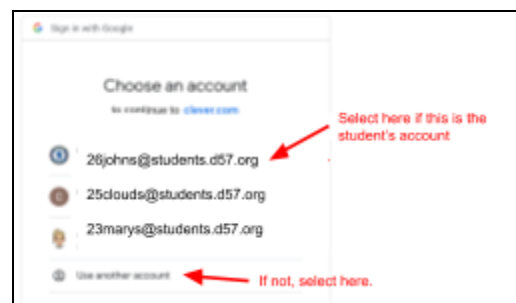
G Sign in with Google

Choose an account

to continue to clever.com

26johns@students.d57.org

25clouds@students.d57.org

23marys@students.d57.org

Use another account

Select here if this is the student's account

If not, select here.